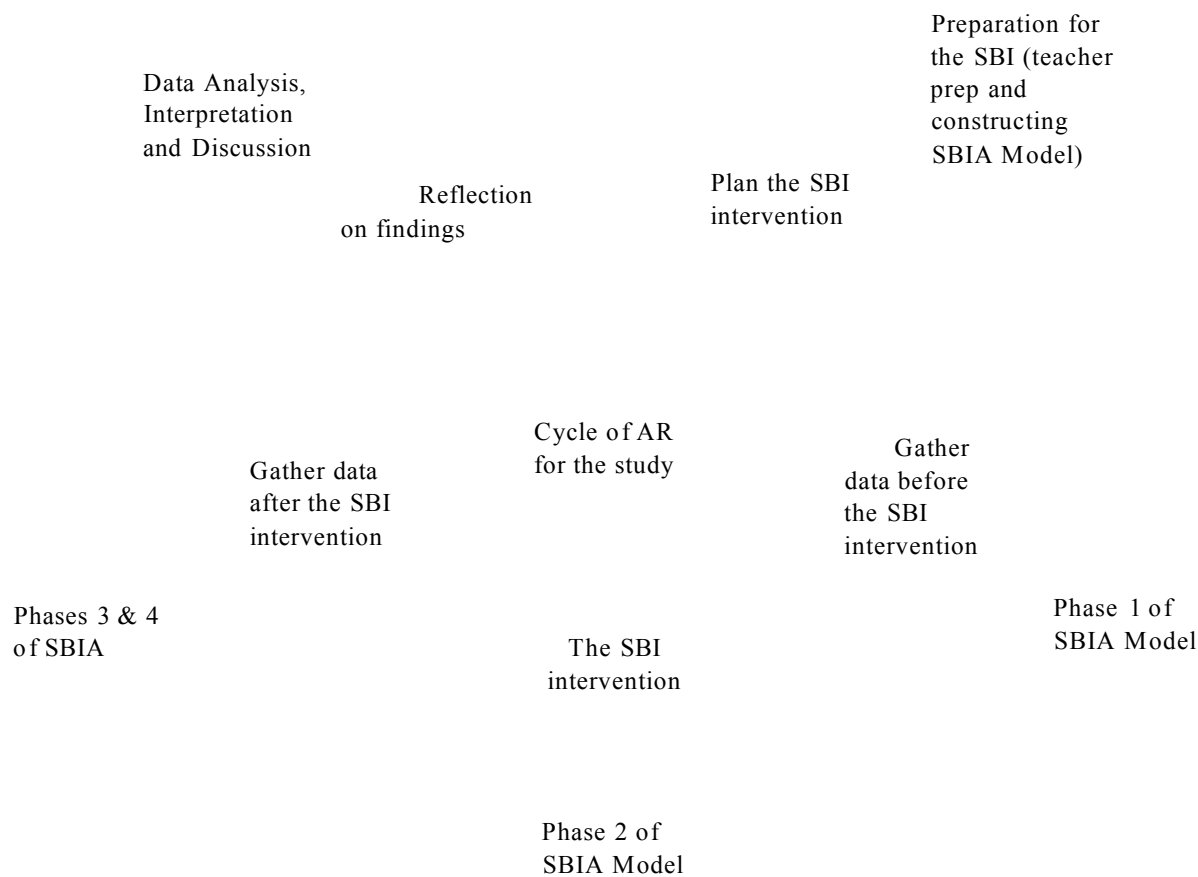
Preparation for the SBI (teacher prep and constructing SBIA Model)

Data Analysis, Interpretation and Discussion

Reflection on findings

Plan the SBI intervention

Cycle of AR for the study

Gather data after the SBI intervention

Gather data before the SBI intervention

Phases 3 & 4 of SBIA

The SBI intervention

Phase 1 of SBIA Model

Phase 2 of SBIA Model